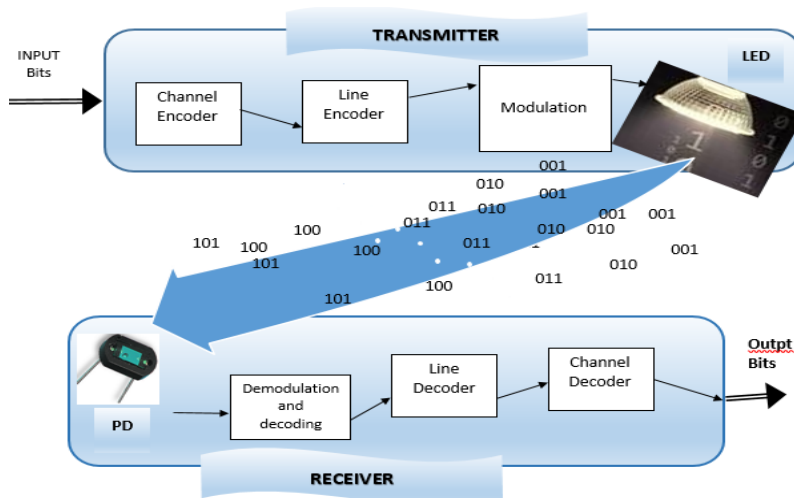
TRANSMITTER

INPUT Bits

Channel Encoder

Line Encoder

Modulation

LED

001
010
001
011
010
001
001
100
011
010
010
101
100
100
011
101
001
010
011
100
101

PD

Demodulation and decoding

Line Decoder

Channel Decoder

Outpt Bits

RECEIVER